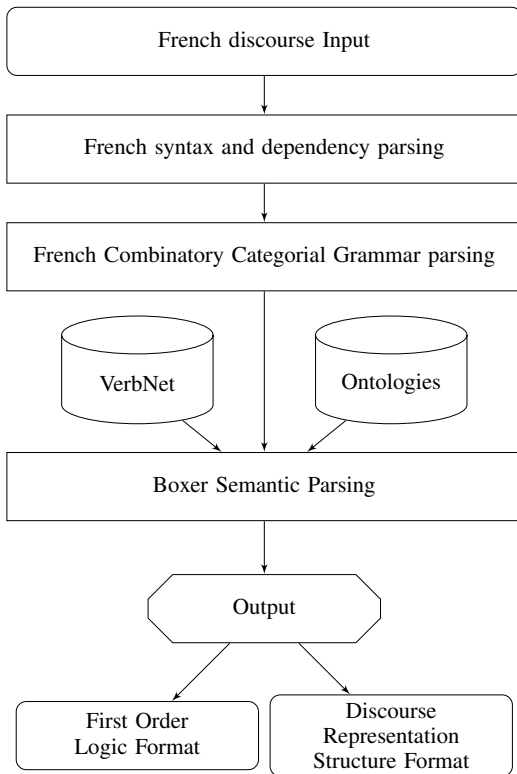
French discourse Input

French syntax and dependency parsing

French Combinatory Categorial Grammar parsing

VerbNet

Ontologies

Boxer Semantic Parsing

Output

First Order Logic Format

Discourse Representation Structure Format